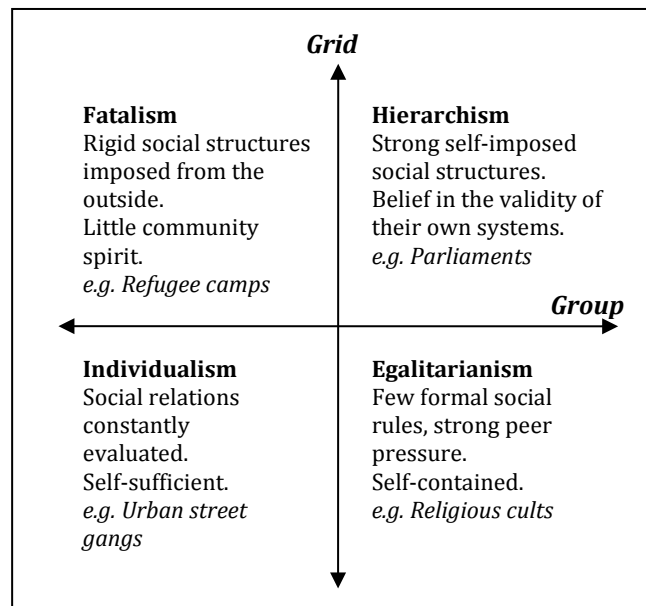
*Grid*

**Fatalism**
Rigid social structures imposed from the outside.
Little community spirit.
*e.g. Refugee camps*

**Hierarchism**
Strong self-imposed social structures.
Belief in the validity of their own systems.
*e.g. Parliaments*

*Group*

**Individualism**
Social relations constantly evaluated.
Self-sufficient.
*e.g. Urban street gangs*

**Egalitarianism**
Few formal social rules, strong peer pressure.
Self-contained.
*e.g. Religious cults*